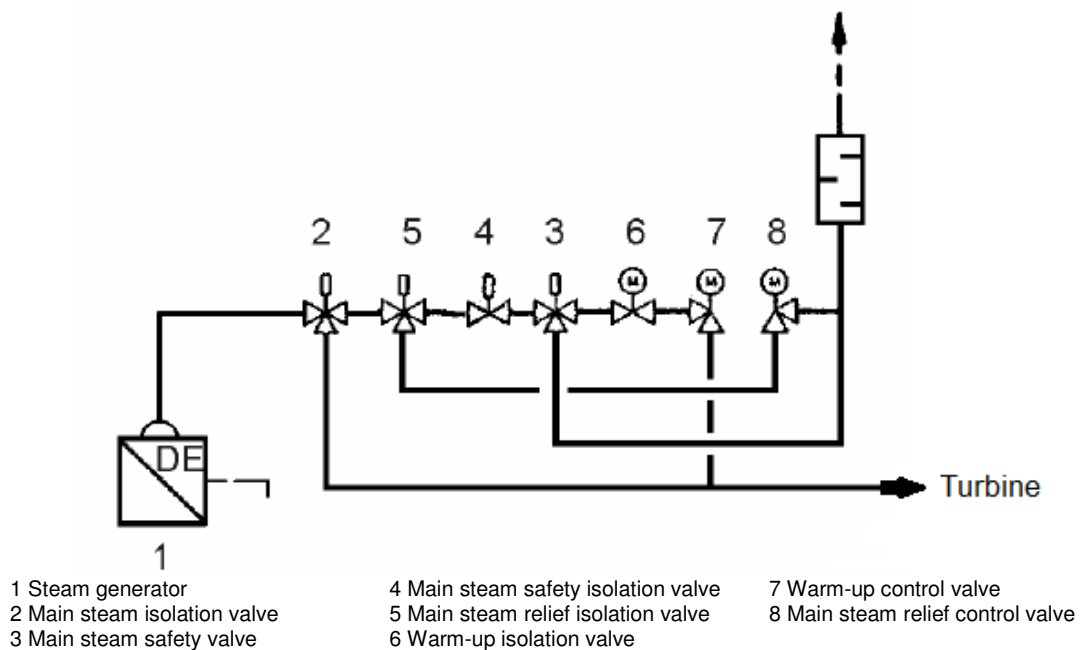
2 5 4 3 6 7 8

DE

1

Turbine

1 Steam generator
2 Main steam isolation valve
3 Main steam safety valve

4 Main steam safety isolation valve
5 Main steam relief isolation valve
6 Warm-up isolation valve

7 Warm-up control valve
8 Main steam relief control valve